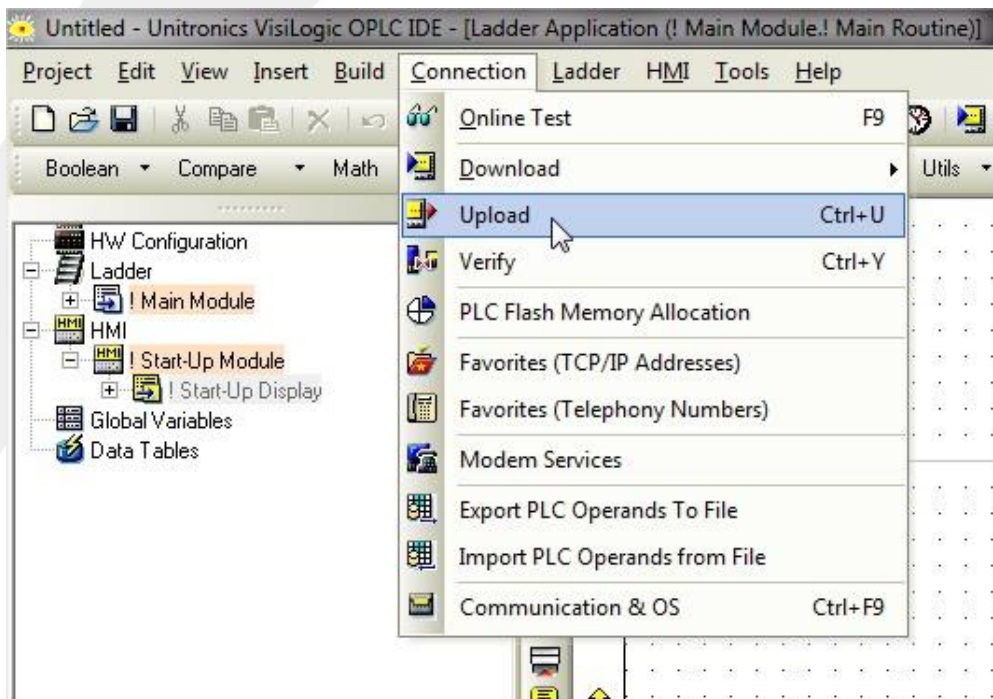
Untitled - Unitronics VisiLogic OPLC IDE - [Ladder Application (! Main Module.! Main Routine)]

Project Edit View Insert Build Connection Ladder HMI Tools Help

Boolean Compare Math Utils

HW Configuration
Ladder
! Main Module
HMI
! Start-Up Module
! Start-Up Display
Global Variables
Data Tables

Online Test F9
Download
Upload Ctrl+U
Verify Ctrl+Y
PLC Flash Memory Allocation
Favorites (TCP/IP Addresses)
Favorites (Telephony Numbers)
Modem Services
Export PLC Operands To File
Import PLC Operands from File
Communication & OS Ctrl+F9